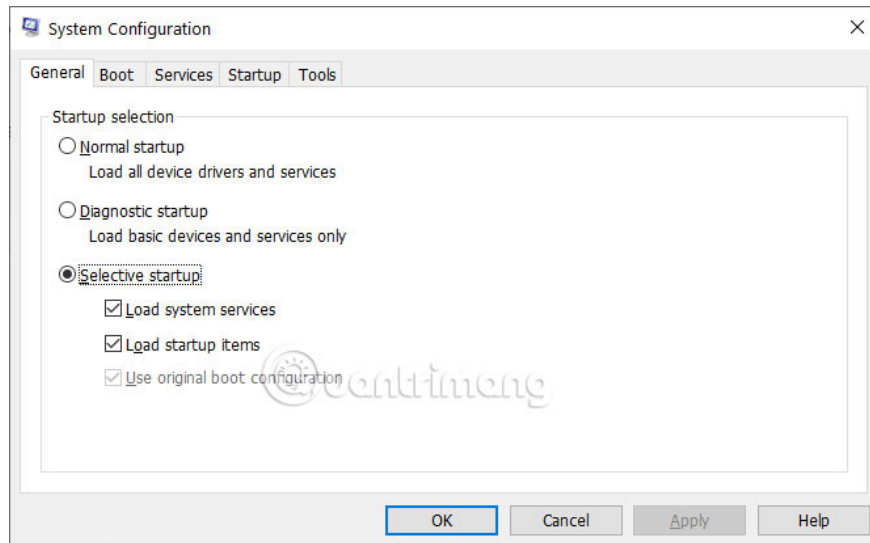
System Configuration

General | Boot | Services | Startup | Tools

Startup selection

Normal startup
Load all device drivers and services

Diagnostic startup
Load basic devices and services only

Selective startup

Load system services

Load startup items

Use original boot configuration

quantrimang

OK | Cancel | Apply | Help